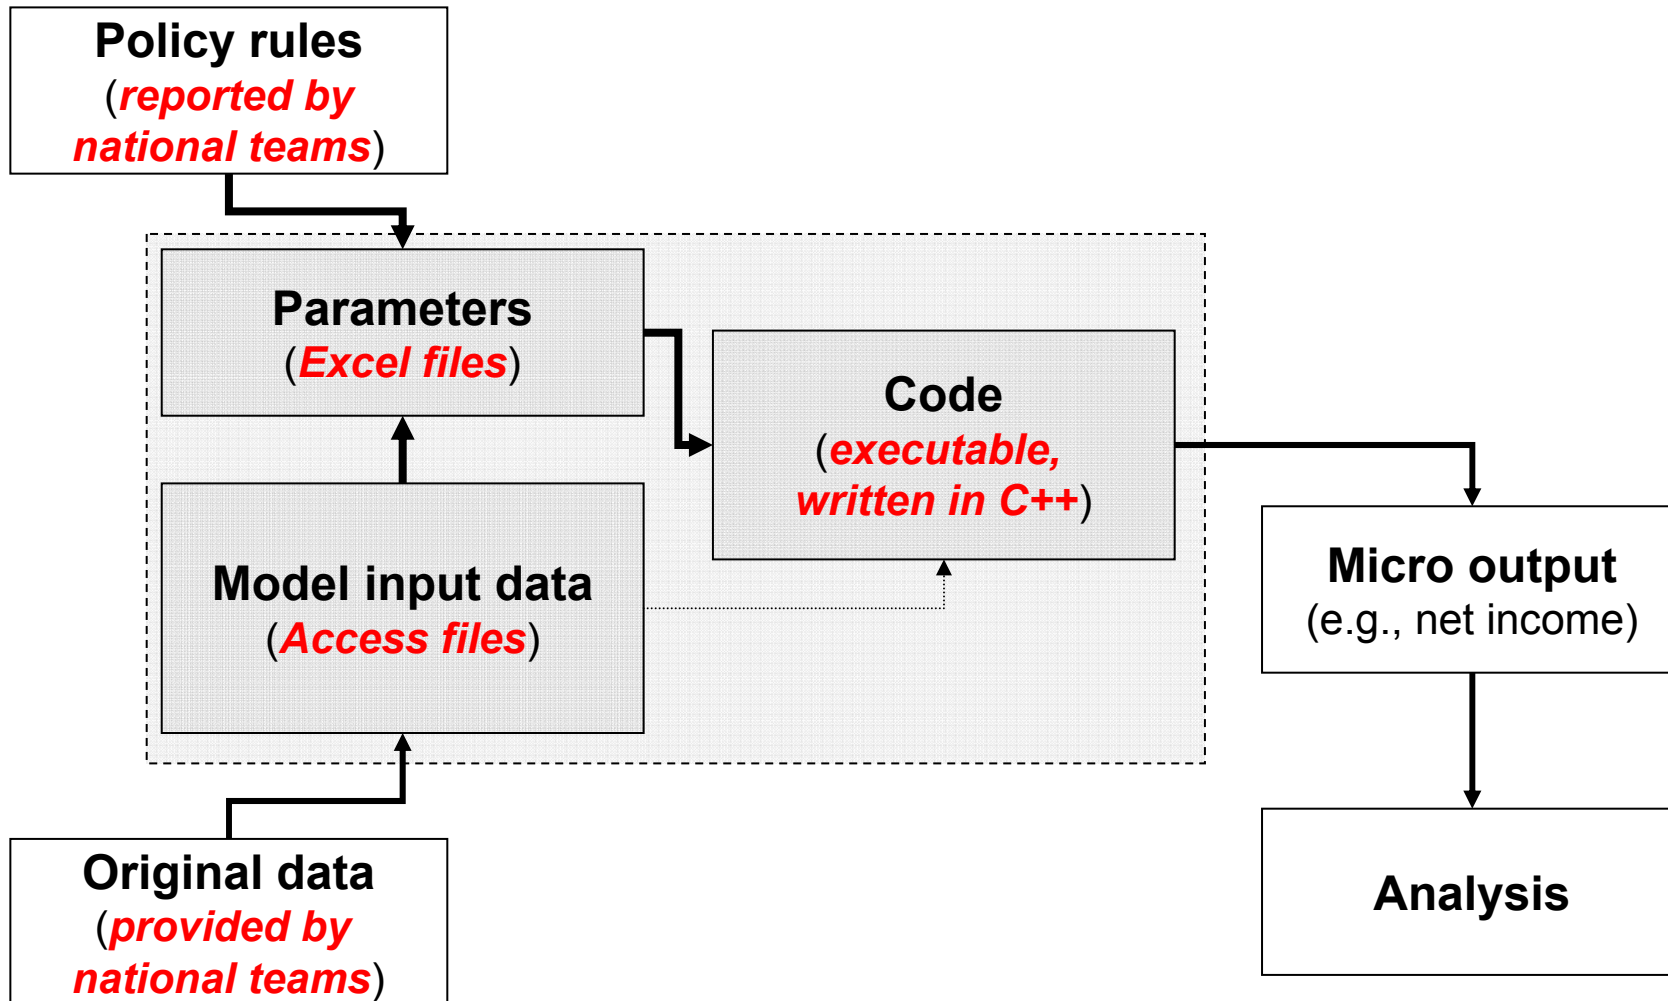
Policy rules
(reported by national teams)

Parameters
(Excel files)

Code
(executable, written in C++)

Model input data
(Access files)

Micro output
(e.g., net income)

Original data
(provided by national teams)

Analysis